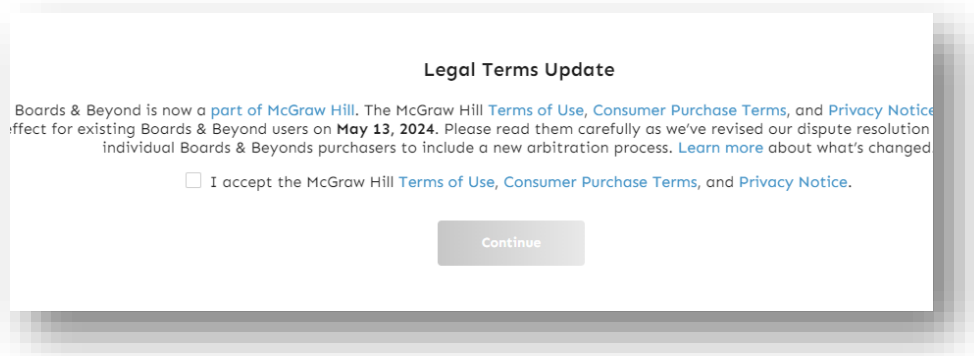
Legal Terms Update

Boards & Beyond is now a part of McGraw Hill. The McGraw Hill Terms of Use, Consumer Purchase Terms, and Privacy Notice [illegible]effect for existing Boards & Beyond users on **May 13, 2024**. Please read them carefully as we've revised our dispute resolution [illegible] individual Boards & Beyonds purchasers to include a new arbitration process. Learn more about what's changed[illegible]

I accept the McGraw Hill Terms of Use, Consumer Purchase Terms, and Privacy Notice.

Continue